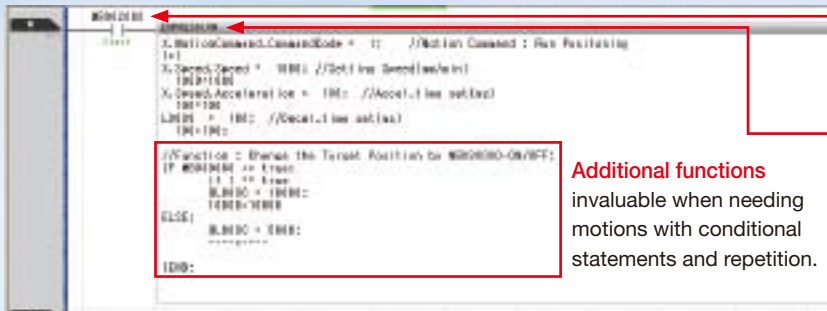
X.MotionCommand.CommandCode := 1; //Motion Command : Run Positioning
X.Speed.Speed := 1000; //Setting Speed(mm/min)
X.Speed.Acceleration := 100; //Accel.time setting
X.Speed.Deceleration := 100; //Decel.time setting

//Function : Change the Target Position by M0000-ON/OFF;
IF M0000 := true
END_IF;

Additional functions invaluable when needing motions with conditional statements and repetition.